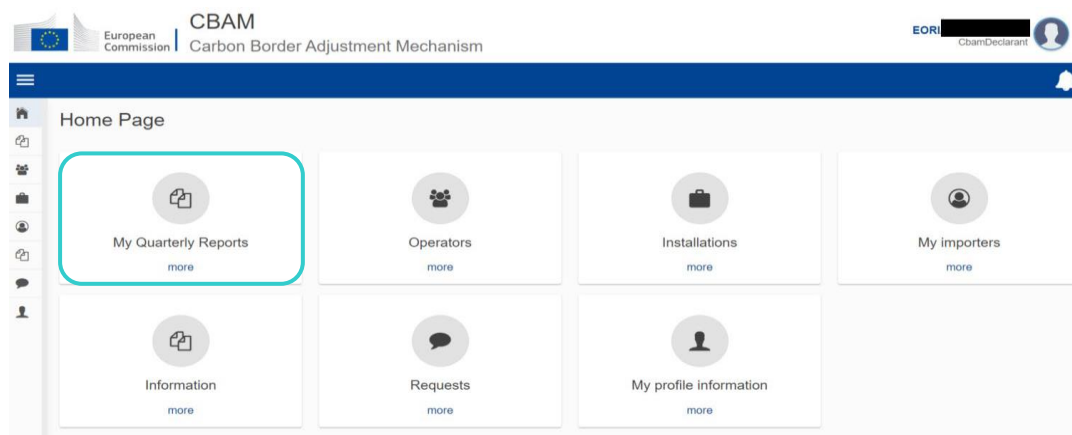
European Commission

CBAM
Carbon Border Adjustment Mechanism

EORI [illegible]
CbamDeclarant

Home Page

My Quarterly Reports
more

Operators
more

Installations
more

My importers
more

Information
more

Requests
more

My profile information
more